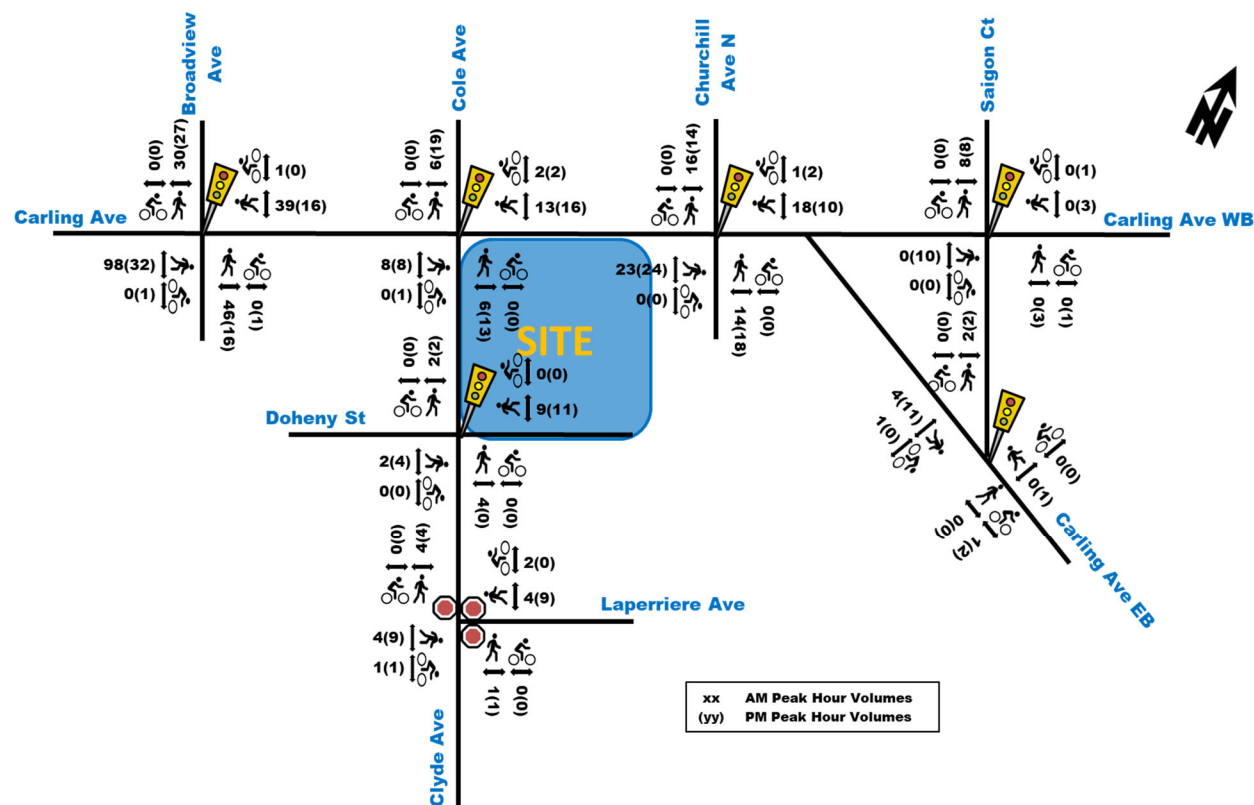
Broadview Ave

Cole Ave

Churchill Ave N

Saigon Ct

N

Carling Ave

Carling Ave WB

0(0)
30(27)
1(0)
39(16)

0(0)
6(19)
2(2)
13(16)

0(0)
16(14)
1(2)
18(10)

0(0)
8(8)
0(1)
0(3)

98(32)
0(1)
46(16)
0(1)

8(8)
0(1)
6(13)
0(0)

23(24)
0(0)
14(18)
0(0)

0(10)
0(0)
0(3)
0(1)

SITE

0(0)
2(2)
0(0)
9(11)

0(0)
2(2)

Doheny St

4(11)
1(0)
0(0)
0(1)
0(0)
1(2)

2(4)
0(0)
4(0)
0(0)

Carling Ave EB

0(0)
4(4)
2(0)
4(9)

Laperriere Ave

4(9)
1(1)
1(1)
0(0)

| xx | AM Peak Hour Volumes |
|---|---|
| (yy) | PM Peak Hour Volumes |

Clyde Ave